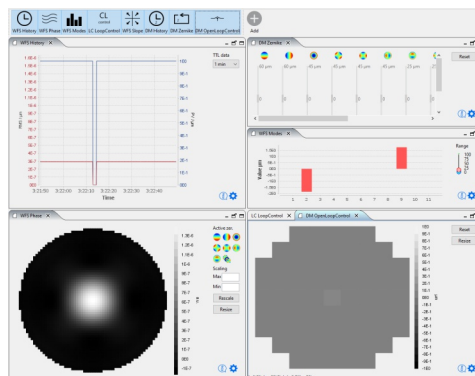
WFS History WFS Phase WFS Modes CL LoopControl WFS Slope DM History DM Zernike DM OpenLoopControl Add

WFS History ×

TTL data
1 min

Time

3:21:50 3:22:00 3:22:10 3:22:20 3:22:30 3:22:40

DM Zernike ×

Reset

WFS Modes ×

Value µm

Range

1 2 3 4 5 6 7 8 9 10 11

WFS Phase ×

Active on:

Scaling
Max
Min

Rescale
Resize

LC LoopControl ×

DM OpenLoopControl ×

Reset
Resize